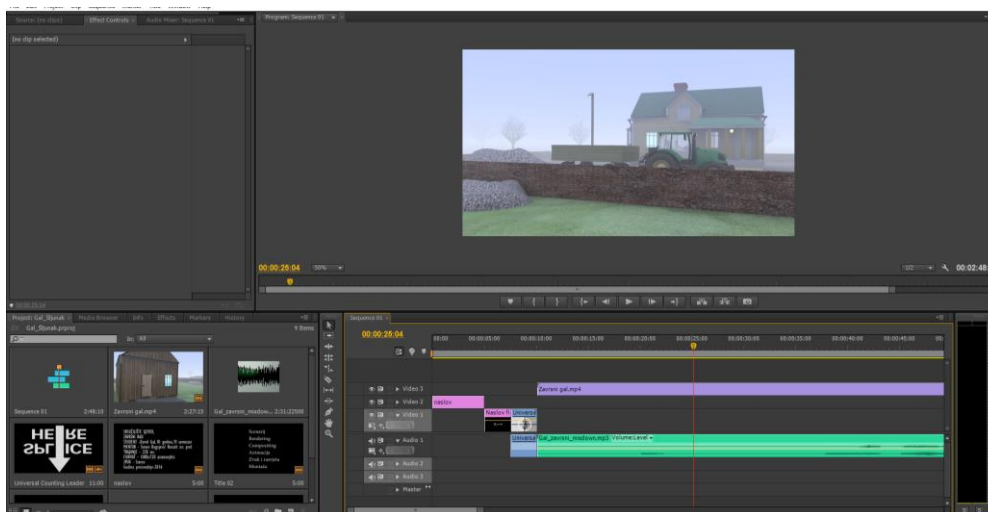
Source: (no clips)   Effect Controls ×   Audio Mixer: Sequence 01

(no clip selected)

Program: Sequence 01 ×

00:00:26:04   50%   1/2   00:02:48

Project: Gal_Stjunak ×   Media Browser   Info   Effects   Markers   History
Gal_Stjunak.prproj   9 Items
In: All

Sequence 01   2:48:10
Zavrsni gal.mp4   2:27:13
Gal_zavrsni_meadow...   2:31:22500

HERE SPLICE
Universal Counting Leader   11:00
naslov   5:00
Title 02   5:00

Sequence 01 ×
00:00:26:04
00:00   00:00:05:00   00:00:10:00   00:00:15:00   00:00:20:00   00:00:25:00   00:00:30:00   00:00:35:00   00:00:40:00   00:00:45:00
Video 3
Video 2
Video 1
Audio 1
Audio 2
Audio 3
Master
Zavrsni gal.mp4
naslov
Naslov fi
Universal
Universal
Gal_zavrsni_meadow.mp3 Volume:Level